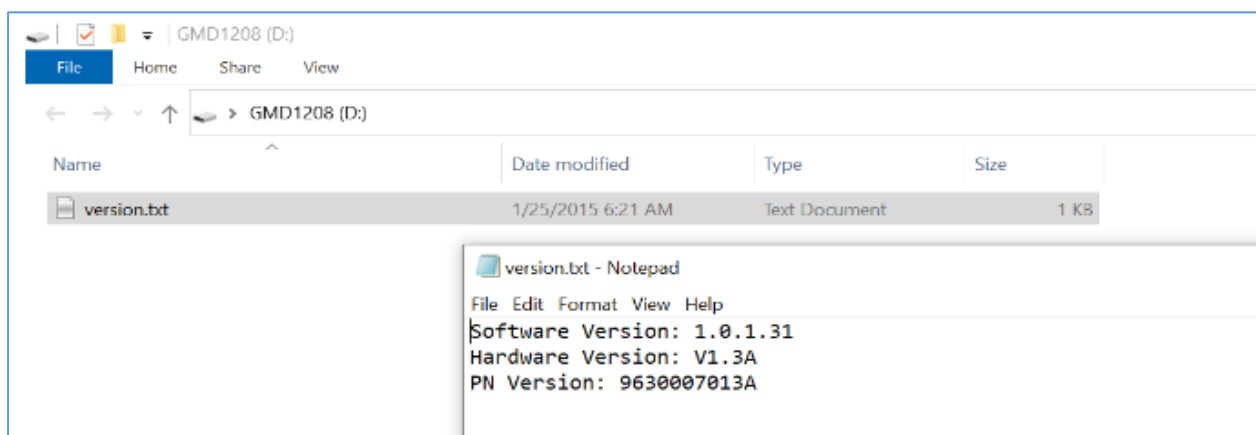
GMD1208 (D:)
File Home Share View
GMD1208 (D:)

| Name | Date modified | Type | Size |
|---|---|---|---|
| version.txt | 1/25/2015 6:21 AM | Text Document | 1 KB |

version.txt - Notepad
File Edit Format View Help
Software Version: 1.0.1.31
Hardware Version: V1.3A
PN Version: 9630007013A